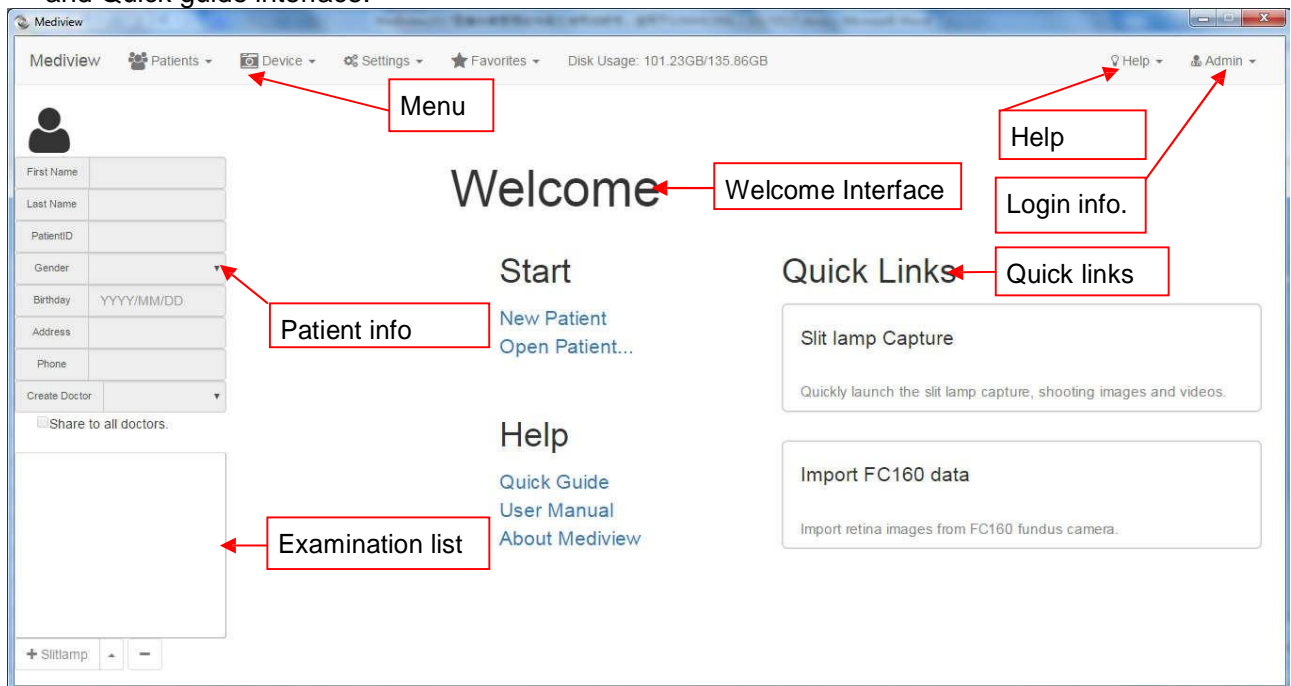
and Quick guide interface.

Mediview

Mediview Patients Device Settings Favorites Disk Usage: 101.23GB/135.86GB Help Admin

Menu

Help

Login info.

First Name
Last Name
PatientID
Gender
Birthday YYYY/MM/DD
Address
Phone
Create Doctor
Share to all doctors.

Patient info

Welcome

Welcome Interface

Start
New Patient
Open Patient...

Help
Quick Guide
User Manual
About Mediview

Quick Links

Quick links

Slit lamp Capture
Quickly launch the slit lamp capture, shooting images and videos.

Import FC160 data
Import retina images from FC160 fundus camera.

Examination list

+ Slitlamp −